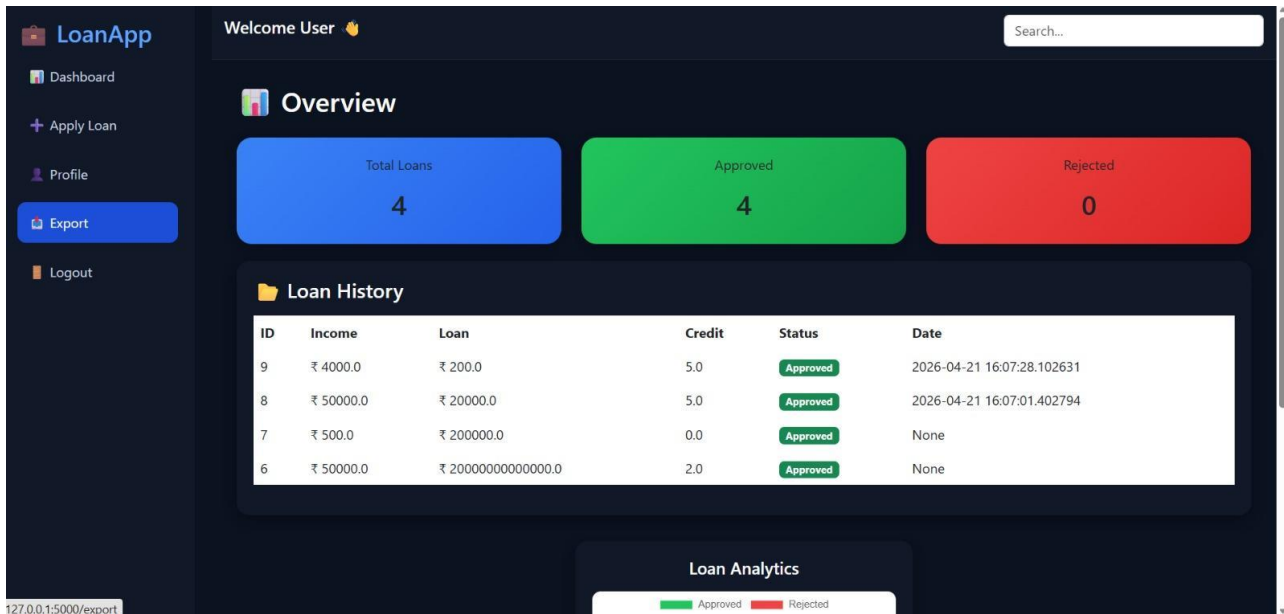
LoanApp

Dashboard

Apply Loan

Profile

Export

Logout

Welcome User 👋

Search...

Overview

Total Loans
4

Approved
4

Rejected
0

Loan History

| ID | Income | Loan | Credit | Status | Date |
|---|---|---|---|---|---|
| 9 | ₹ 4000.0 | ₹ 200.0 | 5.0 | Approved | 2026-04-21 16:07:28.102631 |
| 8 | ₹ 50000.0 | ₹ 20000.0 | 5.0 | Approved | 2026-04-21 16:07:01.402794 |
| 7 | ₹ 500.0 | ₹ 200000.0 | 0.0 | Approved | None |
| 6 | ₹ 50000.0 | ₹ 20000000000000.0 | 2.0 | Approved | None |

Loan Analytics

Approved Rejected

127.0.0.1:5000/export